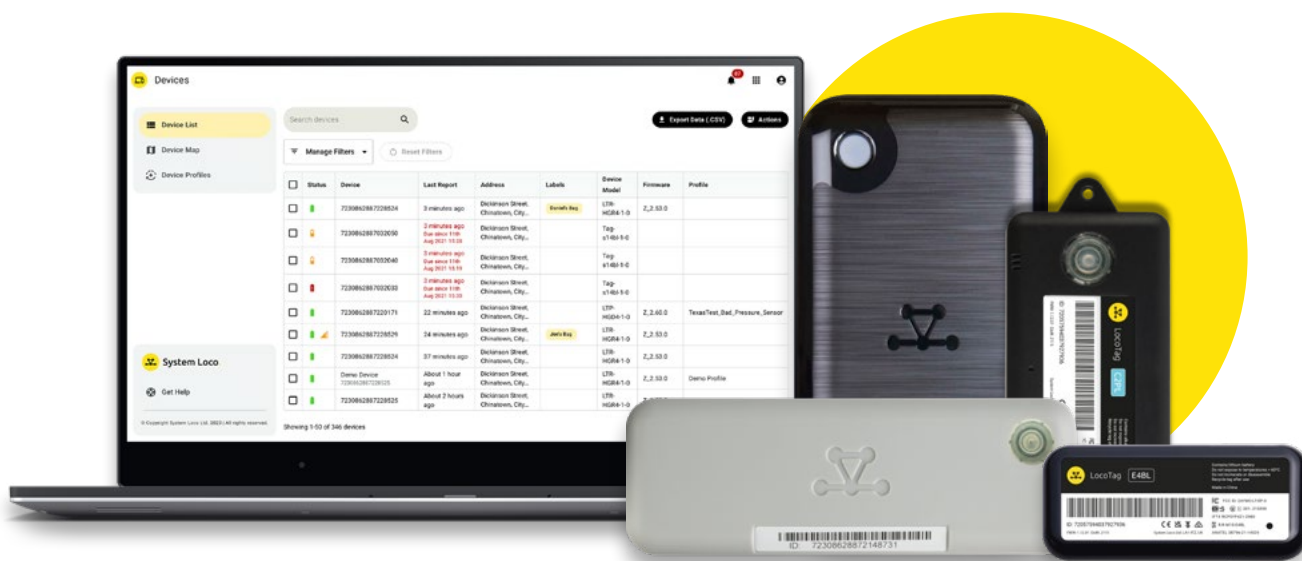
Devices

Device List
Device Map
Device Profiles

Search devices

Export Data (.CSV)
Actions

Manage Filters
Reset Filters

| | Status | Device | Last Report | Address | Labels | Device Model | Firmware | Profile |
|---|---|---|---|---|---|---|---|---|
| | | 723086287228534 | 3 minutes ago | Dickinson Street, Chinatown, City... | Daniel's Bag | LTR-HGR4-1-0 | Z_2.53.0 | |
| | | 723086287032050 | 3 minutes ago Due since 11th Aug 2021 13:20 | Dickinson Street, Chinatown, City... | | Tag-s14bl-5-0 | | |
| | | 723086287032040 | 3 minutes ago Due since 11th Aug 2021 13:20 | Dickinson Street, Chinatown, City... | | Tag-s14bl-5-0 | | |
| | | 723086287032033 | 3 minutes ago Due since 11th Aug 2021 13:20 | Dickinson Street, Chinatown, City... | | Tag-s14bl-5-0 | | |
| | | 723086287220171 | 22 minutes ago | Dickinson Street, Chinatown, City... | | LTP-HGD4-1-0 | Z_2.60.0 | TexasTest_Bad_Pressure_Sensor |
| | | 723086287228529 | 24 minutes ago | Dickinson Street, Chinatown, City... | Joe's Bag | LTR-HGR4-1-0 | Z_2.53.0 | |
| | | 723086287228524 | 37 minutes ago | Dickinson Street, Chinatown, City... | | LTR-HGR4-1-0 | Z_2.53.0 | |
| | | Demo Device 723086287228525 | About 1 hour ago | Dickinson Street, Chinatown, City... | | LTR-HGR4-1-0 | Z_2.53.0 | Demo Profile |
| | | 723086287228525 | About 2 hours ago | Dickinson Street, Chinatown, City... | | LTR-HGR4-1-0 | Z_2.53.0 | |

Showing 1-50 of 346 devices

System Loco
Get Help
© Copyright System Loco Ltd. 2023 | All rights reserved.

LocoTag
LocoTag E4BL
ID: 723086287148731